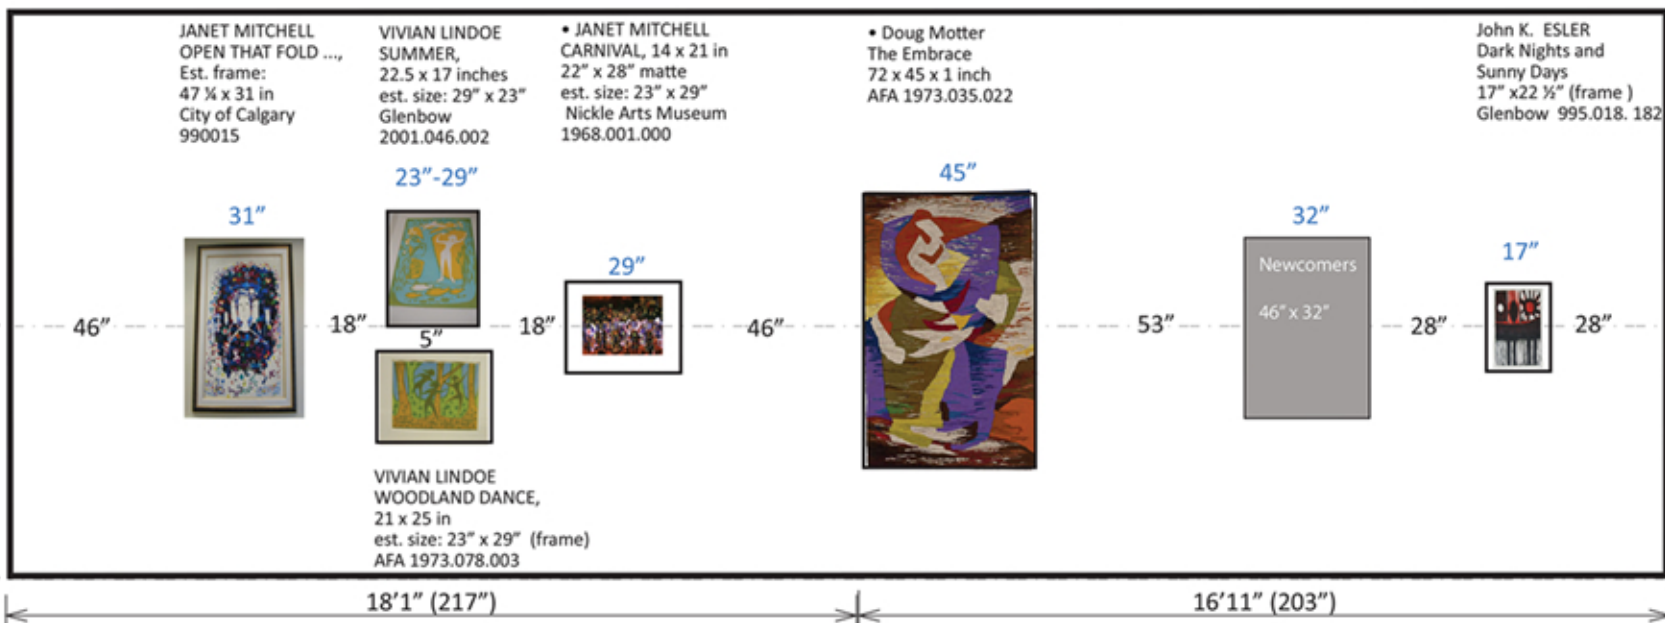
JANET MITCHELL
OPEN THAT FOLD ...,
Est. frame:
47 ¼ x 31 in
City of Calgary
990015

VIVIAN LINDOE
SUMMER,
22.5 x 17 inches
est. size: 29" x 23"
Glenbow
2001.046.002

• JANET MITCHELL
CARNIVAL, 14 x 21 in
22" x 28" matte
est. size: 23" x 29"
Nickle Arts Museum
1968.001.000

• Doug Motter
The Embrace
72 x 45 x 1 inch
AFA 1973.035.022

John K. ESLER
Dark Nights and
Sunny Days
17" x22 ½" (frame )
Glenbow 995.018. 182

23"-29"

31"

29"

45"

32"

17"

Newcomers

46" x 32"

46"

18"

5"

18"

46"

53"

28"

28"

VIVIAN LINDOE
WOODLAND DANCE,
21 x 25 in
est. size: 23" x 29" (frame)
AFA 1973.078.003

18'1" (217")

16'11" (203")